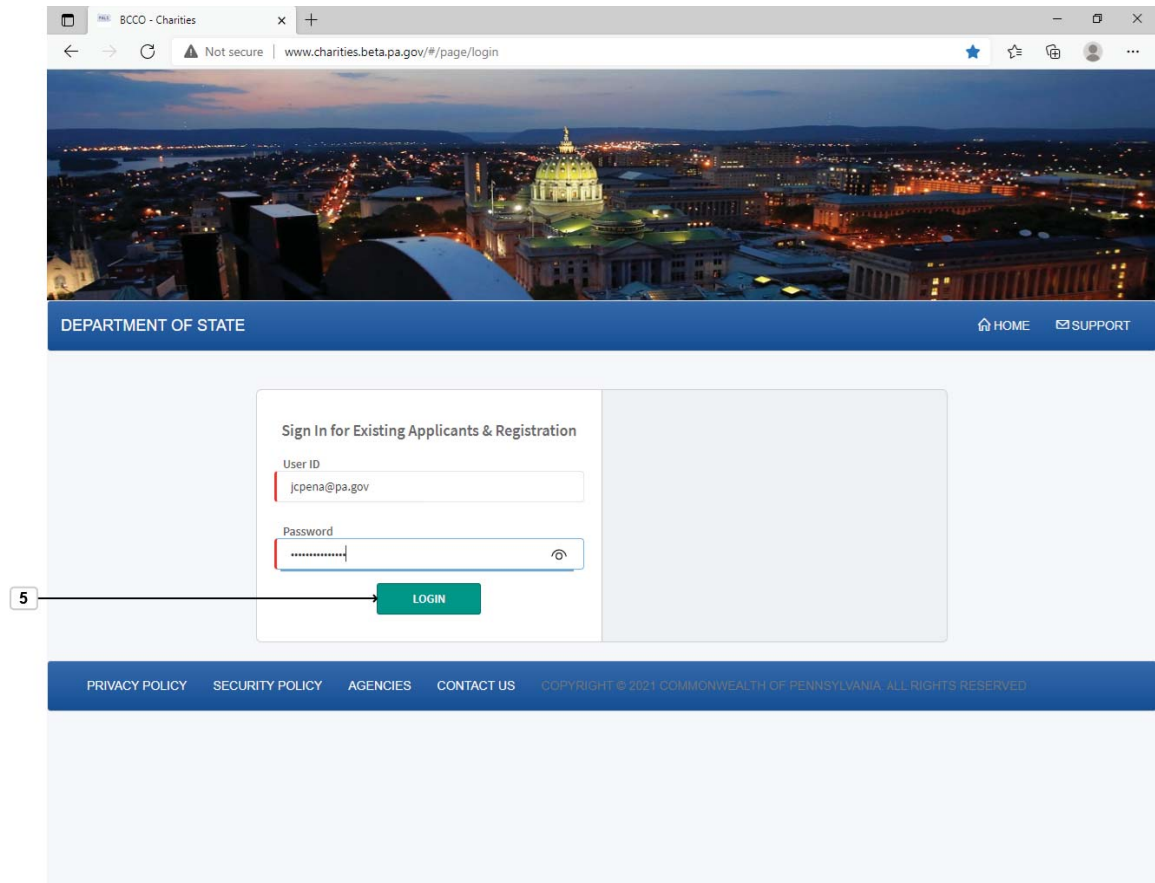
BCCO - Charities

Not secure | www.charities.beta.pa.gov/#/page/login

DEPARTMENT OF STATE

HOME SUPPORT

Sign In for Existing Applicants & Registration

User ID

jcpena@pa.gov

Password

•••••••••••••••

5

LOGIN

PRIVACY POLICY SECURITY POLICY AGENCIES CONTACT US COPYRIGHT © 2021 COMMONWEALTH OF PENNSYLVANIA. ALL RIGHTS RESERVED